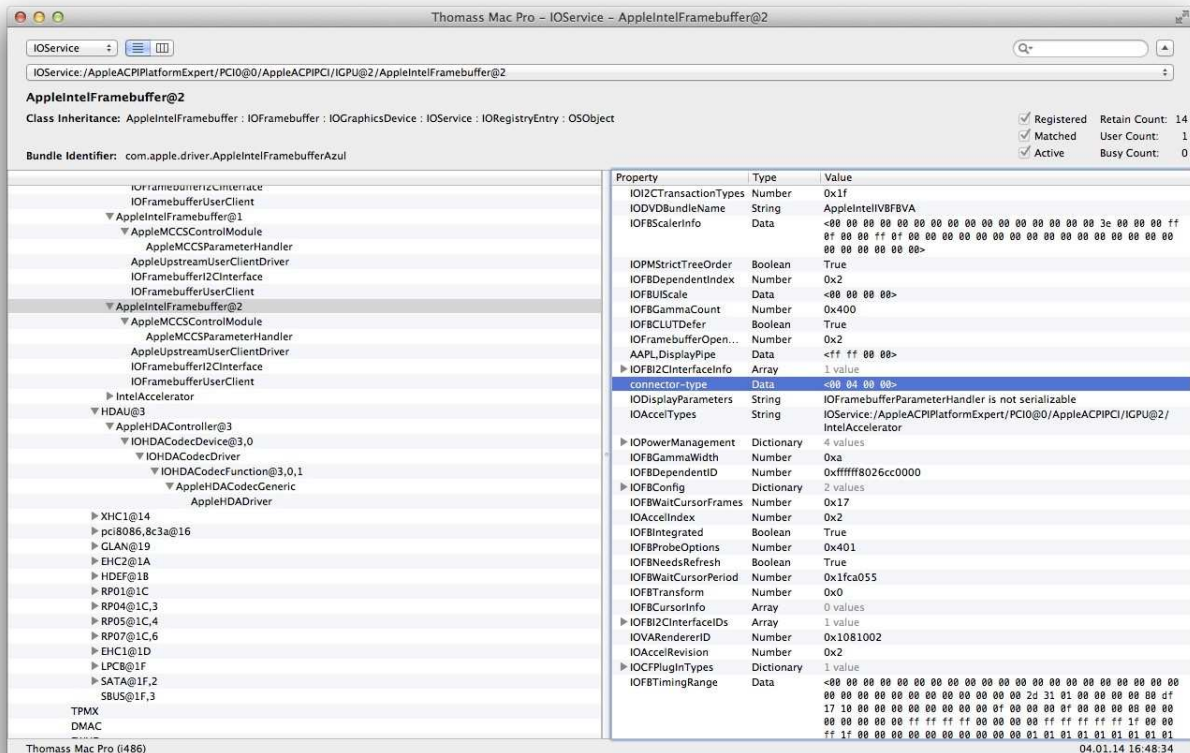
Thomass Mac Pro – IOService – AppleIntelFramebuffer@2

IOService

IOService:/AppleACPIPlatformExpert/PCI0@0/AppleACPIPCI/IGPU@2/AppleIntelFramebuffer@2

AppleIntelFramebuffer@2

Class Inheritance: AppleIntelFramebuffer : IOFramebuffer : IOGraphicsDevice : IOService : IORegistryEntry : OSObject

Bundle Identifier: com.apple.driver.AppleIntelFramebufferAzul

Registered Retain Count: 14
Matched User Count: 1
Active Busy Count: 0

IOFramebufferI2CInterface
IOFramebufferUserClient
AppleIntelFramebuffer@1
AppleMCCSControlModule
AppleMCCSParameterHandler
AppleUpstreamUserClientDriver
IOFramebufferI2CInterface
IOFramebufferUserClient
AppleIntelFramebuffer@2
AppleMCCSControlModule
AppleMCCSParameterHandler
AppleUpstreamUserClientDriver
IOFramebufferI2CInterface
IOFramebufferUserClient
IntelAccelerator
HDAU@3
AppleHDAController@3
IOHDACodecDevice@3,0
IOHDACodecDriver
IOHDACodecFunction@3,0,1
AppleHDACodecGeneric
AppleHDADriver
XHC1@14
pci8086,8c3a@16
GLAN@19
EHC2@1A
HDEF@1B
RP01@1C
RP04@1C,3
RP05@1C,4
RP07@1C,6
EHC1@1D
LPCB@1F
SATA@1F,2
SBUS@1F,3
TPMX
DMAC

| Property | Type | Value |
|---|---|---|
| IOI2CTransactionTypes | Number | 0x1f |
| IODVDBundleName | String | AppleIntelVBFBVA |
| IOFBScalerInfo | Data | <00 00 00 00 00 00 00 00 00 00 00 00 00 00 00 00 3e 00 00 00 ff 0f 00 00 ff 0f 00 00 00 00 00 00 00 00 00 00 00 00 00 00 00 00 00 00 00 00 00 00> |
| IOPMStrictTreeOrder | Boolean | True |
| IOFBDependentIndex | Number | 0x2 |
| IOFBUIScale | Data | <00 00 00 00> |
| IOFBGammaCount | Number | 0x400 |
| IOFBCLUTDefer | Boolean | True |
| IOFramebufferOpen... | Number | 0x2 |
| AAPL,DisplayPipe | Data | <ff ff 00 00> |
| IOFBI2CInterfaceInfo | Array | 1 value |
| connector-type | Data | <00 04 00 00> |
| IODisplayParameters | String | IOFramebufferParameterHandler is not serializable |
| IOAccelTypes | String | IOService:/AppleACPIPlatformExpert/PCI0@0/AppleACPIPCI/IGPU@2/IntelAccelerator |
| IOPowerManagement | Dictionary | 4 values |
| IOFBGammaWidth | Number | 0xa |
| IOFBDependentID | Number | 0xffffff8026cc0000 |
| IOFBConfig | Dictionary | 2 values |
| IOFBWaitCursorFrames | Number | 0x17 |
| IOAccelIndex | Number | 0x2 |
| IOFBIntegrated | Boolean | True |
| IOFBProbeOptions | Number | 0x401 |
| IOFBNeedsRefresh | Boolean | True |
| IOFBWaitCursorPeriod | Number | 0x1fca055 |
| IOFBTransform | Number | 0x0 |
| IOFBCursorInfo | Array | 0 values |
| IOFBI2CInterfaceIDs | Array | 1 value |
| IOVARendererID | Number | 0x1081002 |
| IOAccelRevision | Number | 0x2 |
| IOCFPlugInTypes | Dictionary | 1 value |
| IOFBTimingRange | Data | <00 00 00 00 00 00 00 00 00 00 00 00 00 00 00 00 00 00 00 00 00 00 00 00 00 00 00 00 00 00 00 00 2d 31 01 00 00 00 00 00 df 17 10 00 00 00 00 00 00 00 00 0f 00 00 00 0f 00 00 00 08 00 00 00 00 00 00 ff ff ff ff 00 00 00 00 ff ff ff ff ff 1f 00 00 ff 1f 00 00 00 00 00 00 00 00 00 00 01 01 01 01 01 01 01 01 |

Thomass Mac Pro (i486)
04.01.14 16:48:34